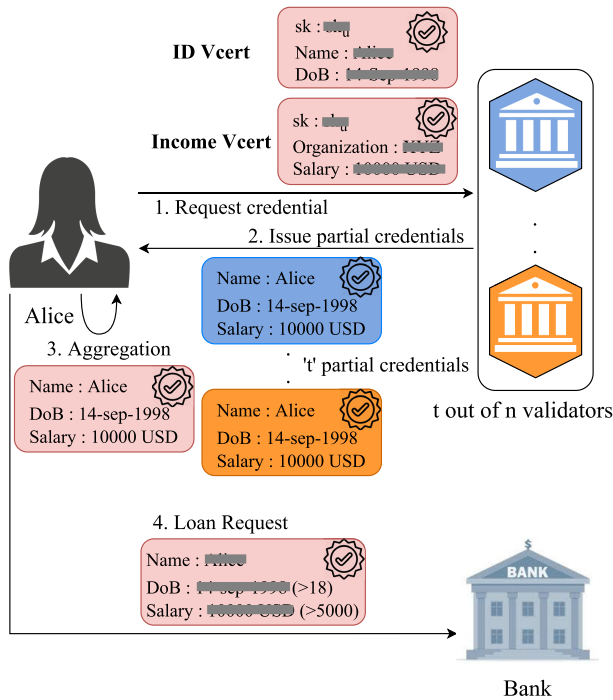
ID Vcert

sk : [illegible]
Name : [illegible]
DoB : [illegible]

Income Vcert

sk : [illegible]
Organization : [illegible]
Salary : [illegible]

1. Request credential

2. Issue partial credentials

Name : Alice
DoB : 14-sep-1998
Salary : 10000 USD

't' partial credentials

Name : Alice
DoB : 14-sep-1998
Salary : 10000 USD

Alice

3. Aggregation

Name : Alice
DoB : 14-sep-1998
Salary : 10000 USD

t out of n validators

4. Loan Request

Name : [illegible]
DoB : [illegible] (>18)
Salary : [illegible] (>5000)

BANK

Bank